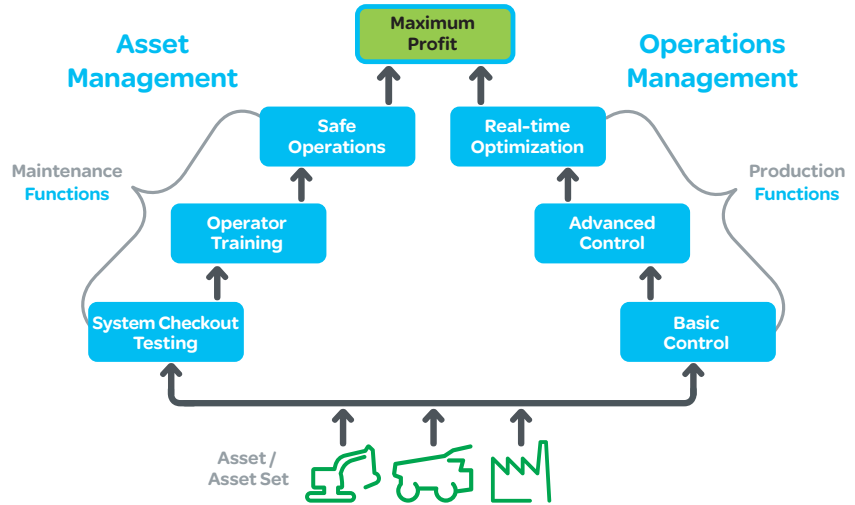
Maximum Profit

Asset Management

Operations Management

Safe Operations

Real-time Optimization

Maintenance Functions

Production Functions

Operator Training

Advanced Control

System Checkout Testing

Basic Control

Asset / Asset Set